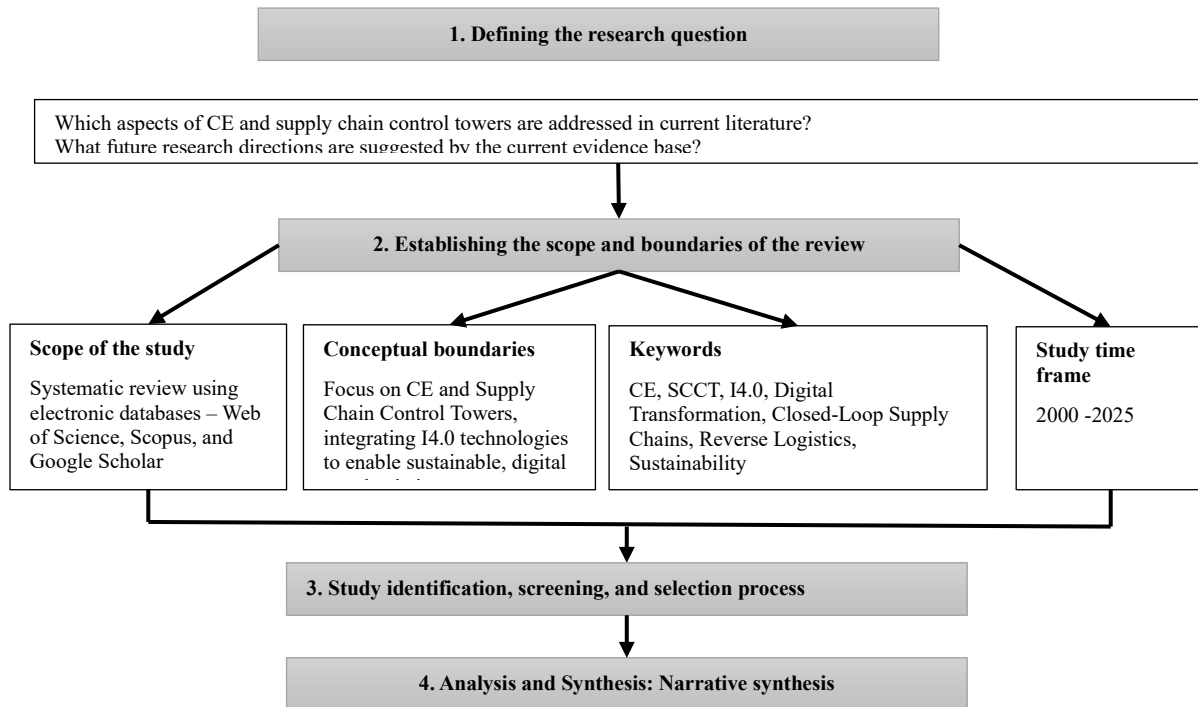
1. Defining the research question

Which aspects of CE and supply chain control towers are addressed in current literature?
What future research directions are suggested by the current evidence base?

2. Establishing the scope and boundaries of the review

Scope of the study

Systematic review using electronic databases – Web of Science, Scopus, and Google Scholar

Conceptual boundaries

Focus on CE and Supply Chain Control Towers, integrating I4.0 technologies to enable sustainable, digital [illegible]

Keywords

CE, SCCT, I4.0, Digital Transformation, Closed-Loop Supply Chains, Reverse Logistics, Sustainability

Study time frame

2000 -2025

3. Study identification, screening, and selection process

4. Analysis and Synthesis: Narrative synthesis